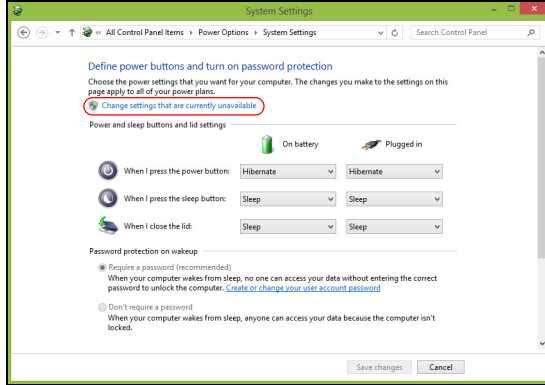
System Settings

« All Control Panel Items › Power Options › System Settings

Search Control Panel

Define power buttons and turn on password protection

Choose the power settings that you want for your computer. The changes you make to the settings on this page apply to all of your power plans.

Change settings that are currently unavailable

Power and sleep buttons and lid settings

On battery

Plugged in

When I press the power button: Hibernate Hibernate

When I press the sleep button: Sleep Sleep

When I close the lid: Sleep Sleep

Password protection on wakeup

Require a password (recommended)
When your computer wakes from sleep, no one can access your data without entering the correct password to unlock the computer. Create or change your user account password

Don't require a password
When your computer wakes from sleep, anyone can access your data because the computer isn't locked.

Save changes Cancel